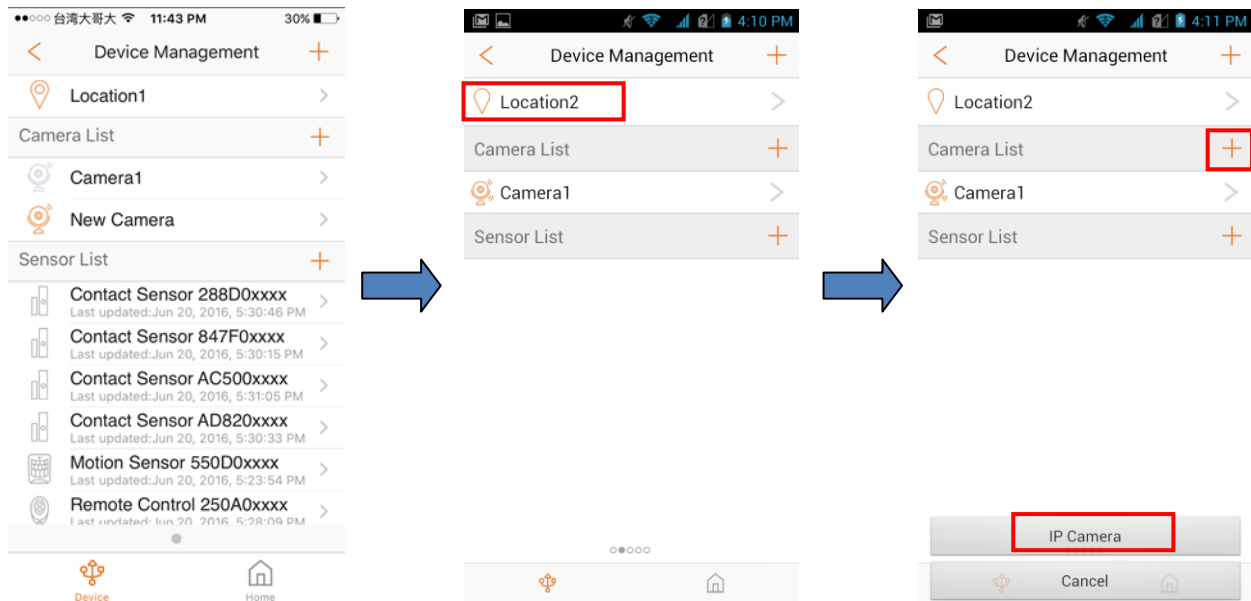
●●○○○ 台湾大哥大 11:43 PM 30%

Device Management

Location1

Camera List

Camera1

New Camera

Sensor List

Contact Sensor 288D0xxxx
Last updated:Jun 20, 2016, 5:30:46 PM

Contact Sensor 847F0xxxx
Last updated:Jun 20, 2016, 5:30:15 PM

Contact Sensor AC500xxxx
Last updated:Jun 20, 2016, 5:31:05 PM

Contact Sensor AD820xxxx
Last updated:Jun 20, 2016, 5:30:33 PM

Motion Sensor 550D0xxxx
Last updated:Jun 20, 2016, 5:23:54 PM

Remote Control 250A0xxxx
Last updated:Jun 20, 2016, 5:28:09 PM

Device Home

4:10 PM

Device Management

Location2

Camera List

Camera1

Sensor List

4:11 PM

Device Management

Location2

Camera List

Camera1

Sensor List

IP Camera

Cancel